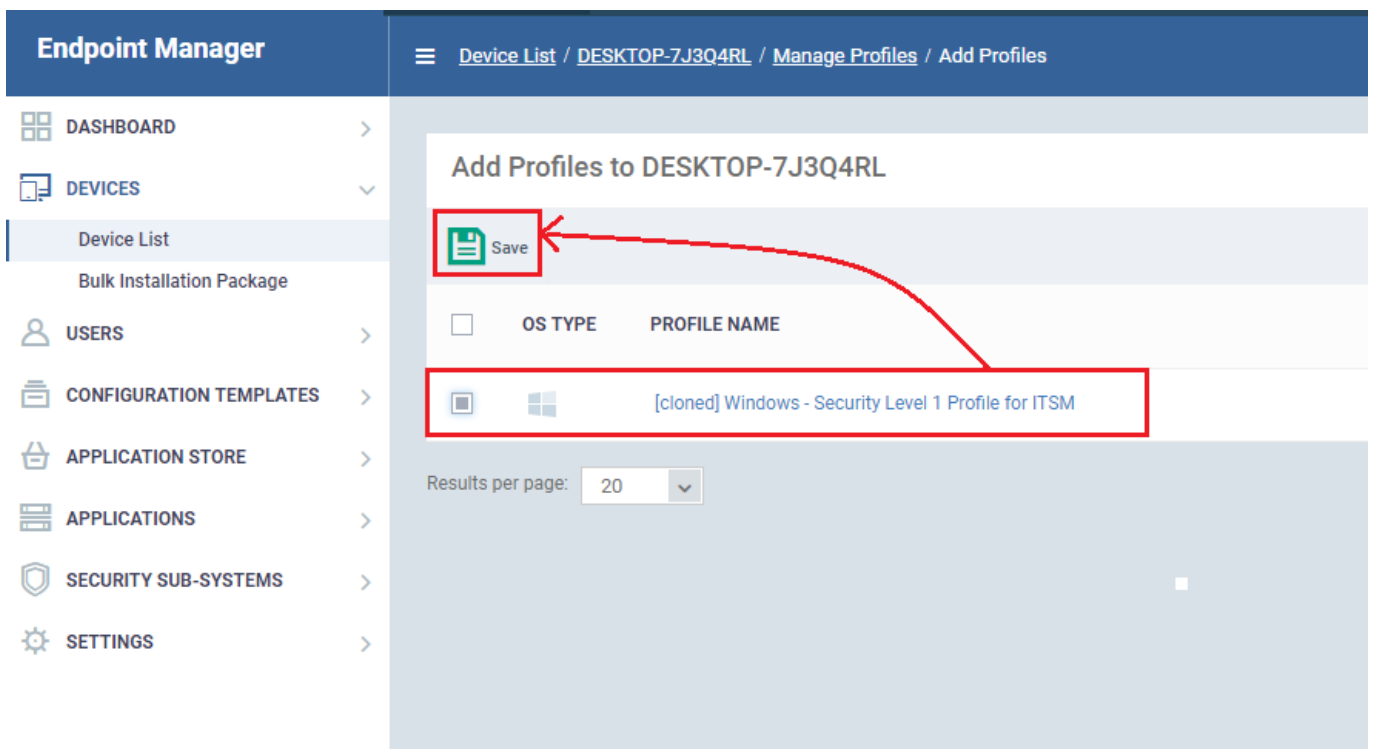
Endpoint Manager

DASHBOARD

DEVICES

Device List

Bulk Installation Package

USERS

CONFIGURATION TEMPLATES

APPLICATION STORE

APPLICATIONS

SECURITY SUB-SYSTEMS

SETTINGS

Device List / DESKTOP-7J3Q4RL / Manage Profiles / Add Profiles

Add Profiles to DESKTOP-7J3Q4RL

Save

| | OS TYPE | PROFILE NAME |
|---|---|---|
| | | [cloned] Windows - Security Level 1 Profile for ITSM |

Results per page: 20